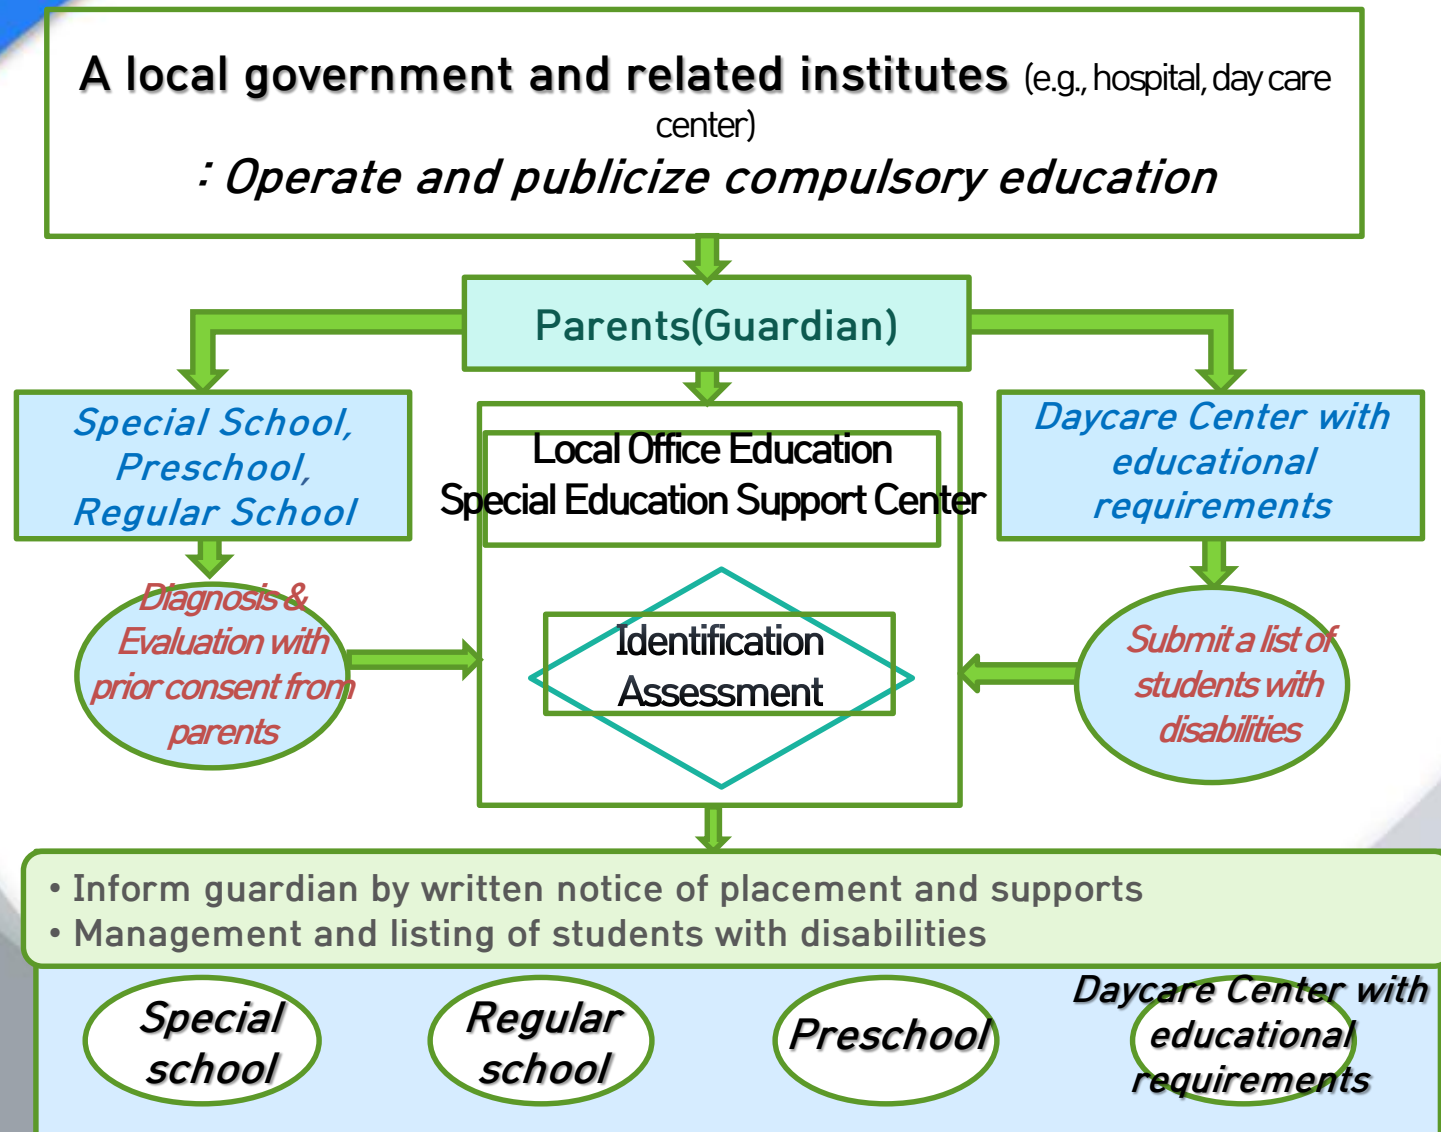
A local government and related institutes (e.g., hospital, day care center)
: Operate and publicize compulsory education

Parents(Guardian)

Special School, Preschool, Regular School

Diagnosis & Evaluation with prior consent from parents

Local Office Education Special Education Support Center

Identification Assessment

Daycare Center with educational requirements

Submit a list of students with disabilities

• Inform guardian by written notice of placement and supports
• Management and listing of students with disabilities

Special school

Regular school

Preschool

Daycare Center with educational requirements